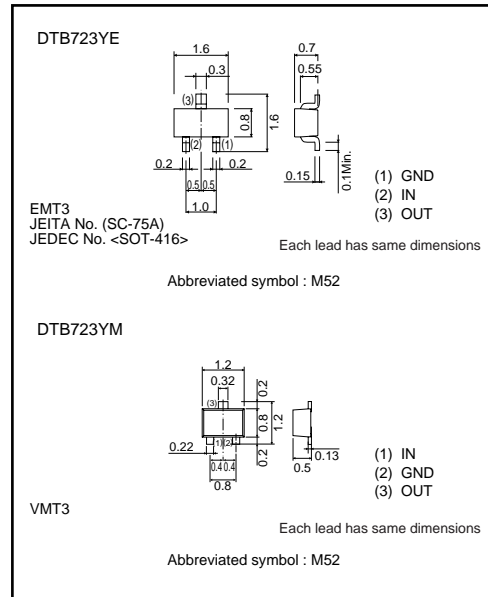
DTB723YE

1.6
0.3
(3)
0.8
1.6
(2)
(1)
0.2
0.2
0.5
0.5
1.0
0.7
0.55
0.15
0.1Min.

(1) GND
(2) IN
(3) OUT

EMT3
JEITA No. (SC-75A)
JEDEC No. <SOT-416>

Each lead has same dimensions

Abbreviated symbol : M52

DTB723YM

1.2
0.32
(3)
0.2
0.8
1.2
0.2
0.22
(1)
(2)
0.4
0.4
0.8
0.5
0.13

(1) IN
(2) GND
(3) OUT

VMT3

Each lead has same dimensions

Abbreviated symbol : M52